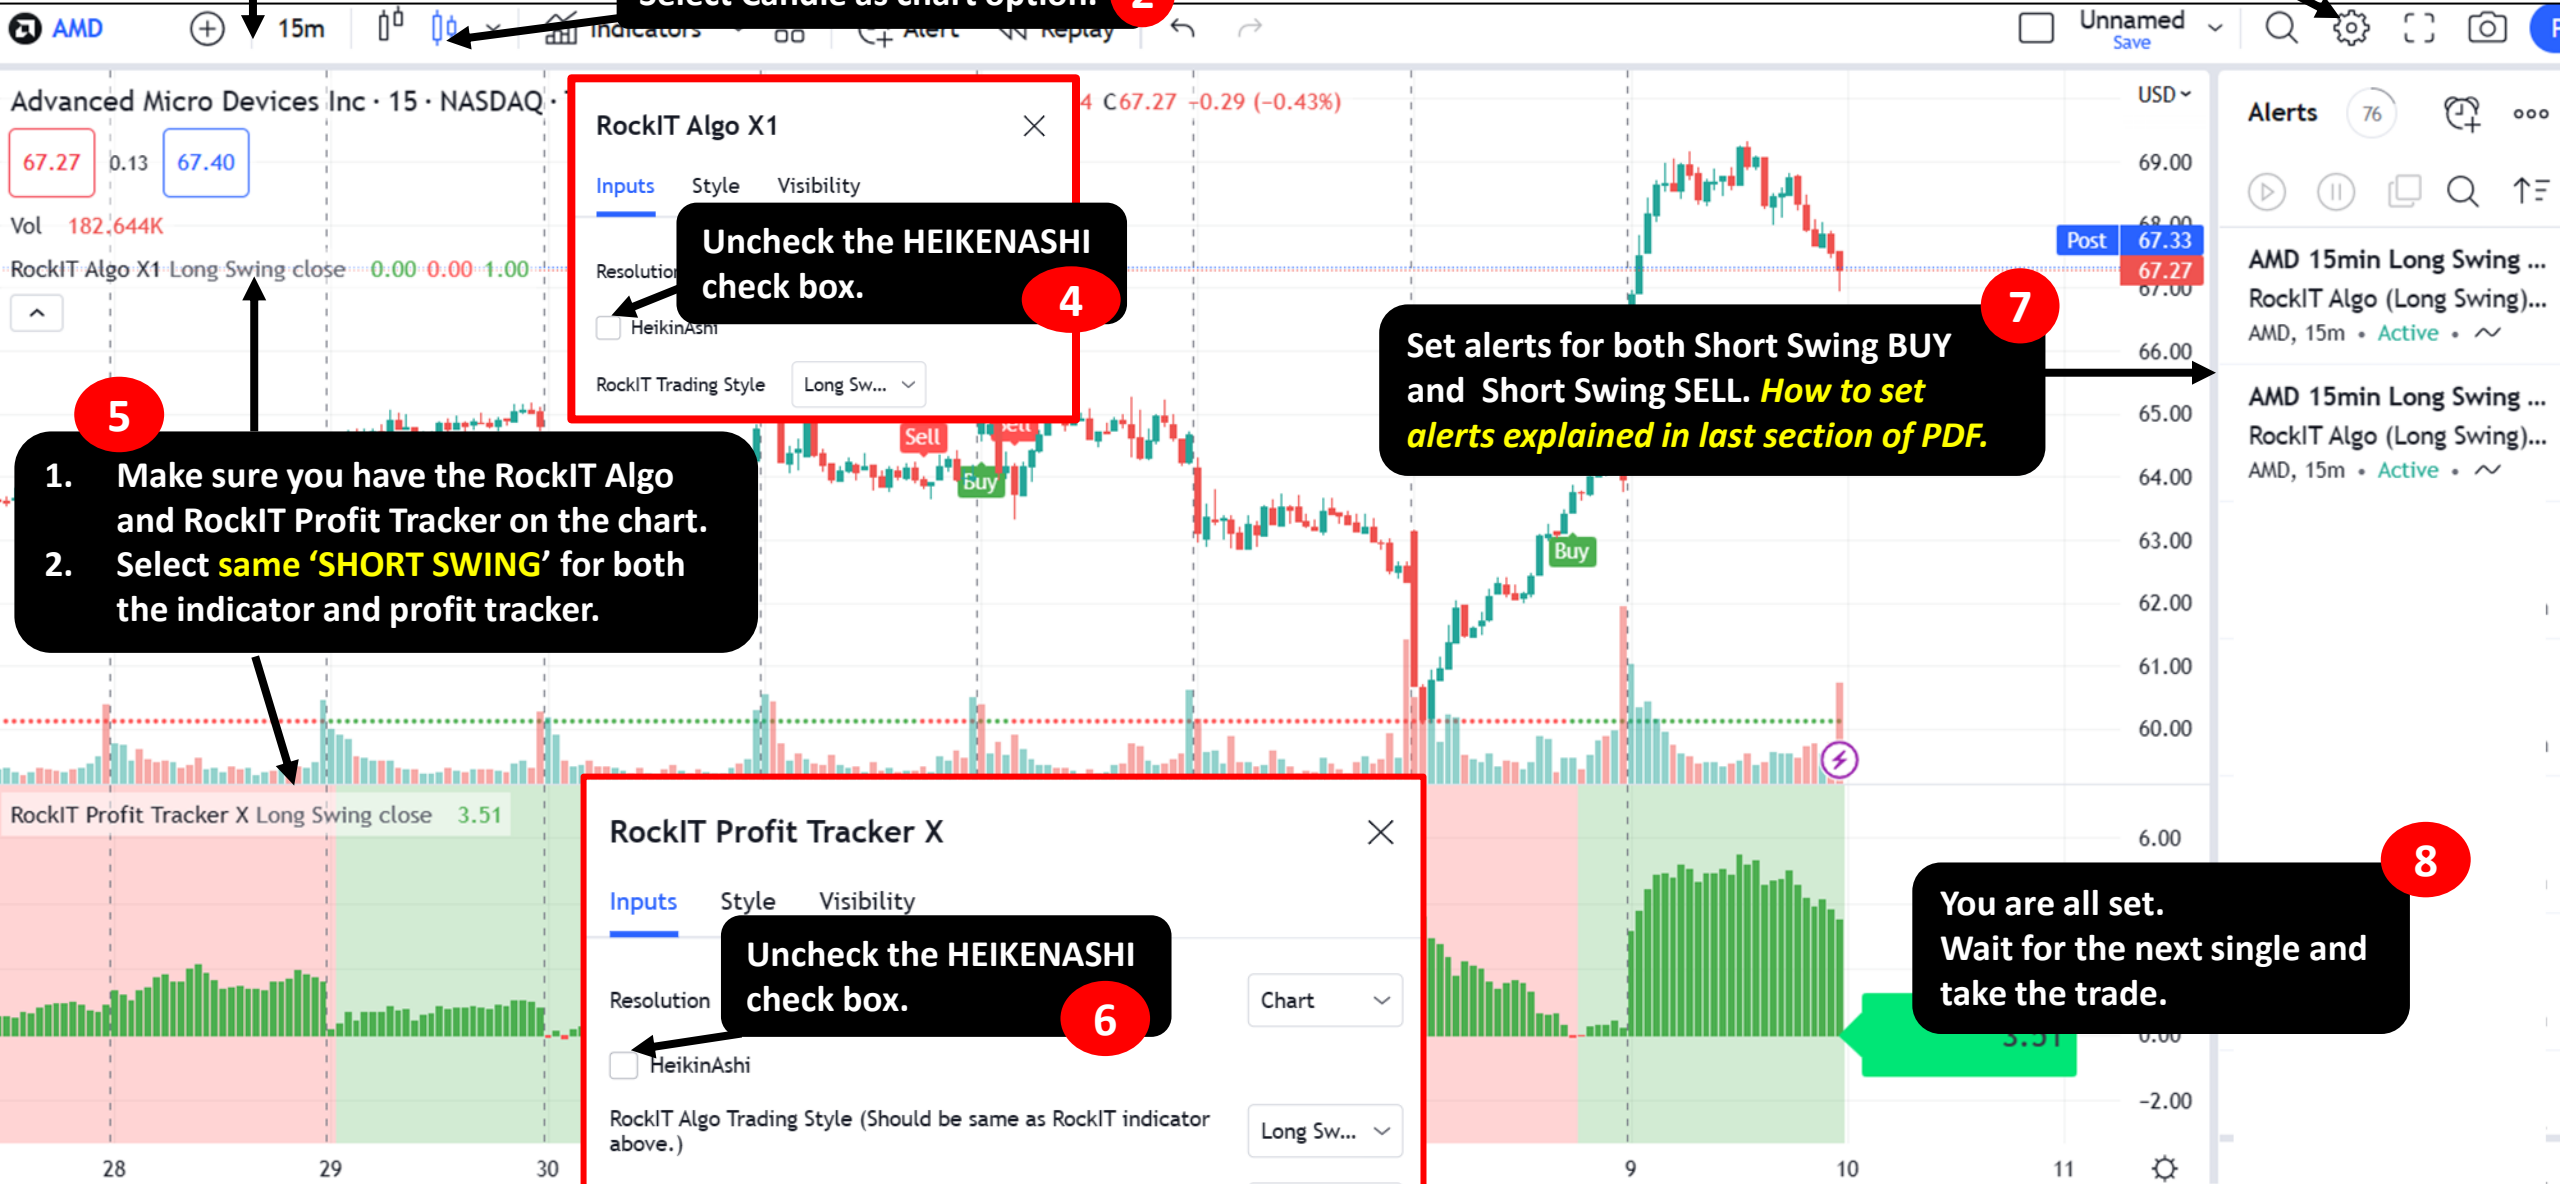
AMD 15m Indicators Alert Replay Unnamed Save

Advanced Micro Devices Inc · 15 · NASDAQ ·

67.27 0.13 67.40

Vol 182.644K

RockIT Algo X1 Long Swing close 0.00 0.00 1.00

C67.27 −0.29 (−0.43%)

USD

RockIT Algo X1

Inputs Style Visibility

Resolution

HeikinAshi

RockIT Trading Style Long Sw...

Uncheck the HEIKENASHI check box.

4

5

1. Make sure you have the RockIT Algo and RockIT Profit Tracker on the chart.
2. Select same 'SHORT SWING' for both the indicator and profit tracker.

Set alerts for both Short Swing BUY and Short Swing SELL. How to set alerts explained in last section of PDF.

7

Sell Buy Buy

Post 67.33 67.27

69.00 66.00 65.00 64.00 63.00 62.00 61.00 60.00 6.00 -2.00

Alerts 76

AMD 15min Long Swing ...
RockIT Algo (Long Swing)...
AMD, 15m • Active •

AMD 15min Long Swing ...
RockIT Algo (Long Swing)...
AMD, 15m • Active •

RockIT Profit Tracker X Long Swing close 3.51

RockIT Profit Tracker X

Inputs Style Visibility

Resolution Chart

Uncheck the HEIKENASHI check box.

6

HeikinAshi

RockIT Algo Trading Style (Should be same as RockIT indicator above.) Long Sw...

You are all set.
Wait for the next single and take the trade.

8

28 29 30 9 10 11